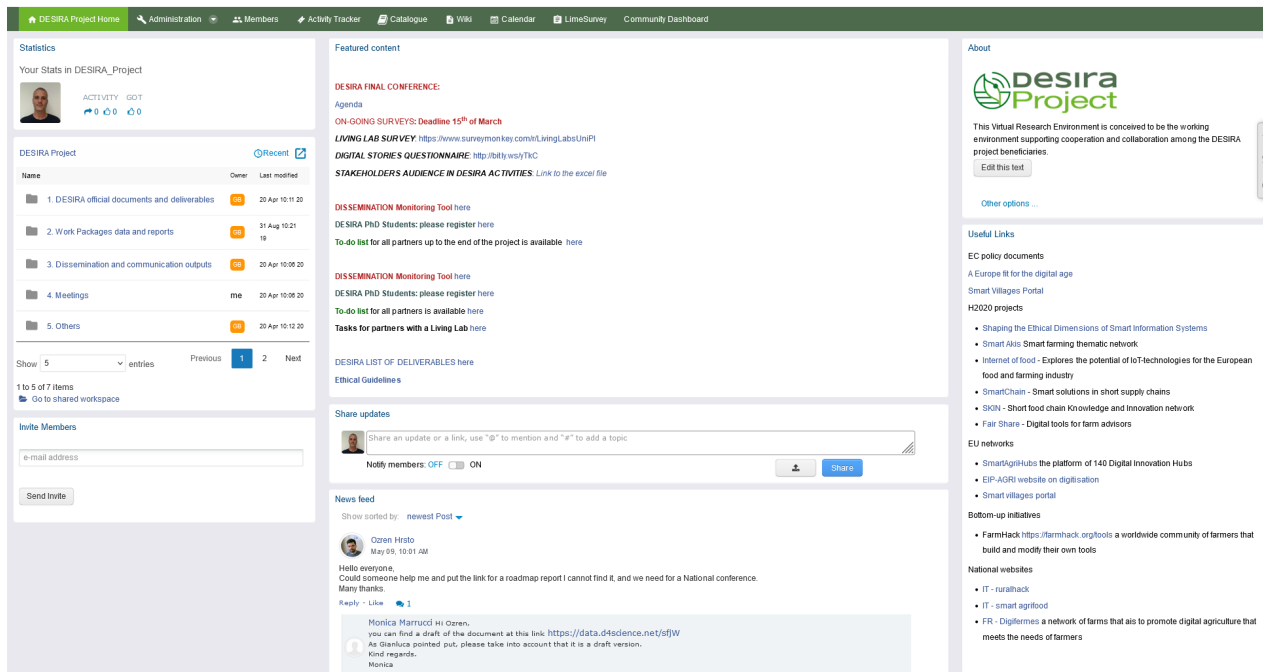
DESIRA Project Home Administration Members Activity Tracker Catalogue Wiki Calendar LimeSurvey Community Dashboard

Statistics

Your Stats in DESIRA_Project

ACTIVITY GOT
0 0 0

DESIRA Project Recent

| Name | Owner | Last modified |
|---|---|---|
| 1. DESIRA official documents and deliverables | GB | 20 Apr 10:11 20 |
| 2. Work Packages data and reports | GB | 31 Aug 10:21 19 |
| 3. Dissemination and communication outputs | GB | 20 Apr 10:06 20 |
| 4. Meetings | me | 20 Apr 10:06 20 |
| 5. Others | GB | 20 Apr 10:12 20 |

Show 5 entries Previous 1 2 Next

1 to 5 of 7 items
Go to shared workspace

Invite Members

e-mail address

Send Invite

Featured content

DESIRA FINAL CONFERENCE:

Agenda

ON-GOING SURVEYS: Deadline 15$^{th}$ of March

LIVING LAB SURVEY: https://www.surveymonkey.com/r/LivingLabsUniPI

DIGITAL STORIES QUESTIONNAIRE: http://bitly.ws/yTkC

STAKEHOLDERS AUDIENCE IN DESIRA ACTIVITIES: Link to the excel file

DISSEMINATION Monitoring Tool here

DESIRA PhD Students: please register here

To-do list for all partners up to the end of the project is available here

DISSEMINATION Monitoring Tool here

DESIRA PhD Students: please register here

To-do list for all partners is available here

Tasks for partners with a Living Lab here

DESIRA LIST OF DELIVERABLES here

Ethical Guidelines

Share updates

Share an update or a link, use "@" to mention and "#" to add a topic

Notify members: OFF ON

Share

News feed

Show sorted by: newest Post

Ozren Hrsto
May 09, 10:01 AM

Hello everyone,
Could someone help me and put the link for a roadmap report I cannot find it, and we need for a National conference.
Many thanks.

Reply - Like 1

Monica Marrucci Hi Ozren,
you can find a draft of the document at this link https://data.d4science.net/sfjW
As Gianluca pointed put, please take into account that it is a draft version.
Kind regards.
Monica

About

DESIRA Project

This Virtual Research Environment is conceived to be the working environment supporting cooperation and collaboration among the DESIRA project beneficiaries.

Edit this text

Other options ...

Useful Links

EC policy documents

A Europe fit for the digital age

Smart Villages Portal

H2020 projects

- Shaping the Ethical Dimensions of Smart Information Systems
- Smart Akis Smart farming thematic network
- Internet of food - Explores the potential of IoT-technologies for the European food and farming industry
- SmartChain - Smart solutions in short supply chains
- SKIN - Short food chain Knowledge and Innovation network
- Fair Share - Digital tools for farm advisors

EU networks

- SmartAgriHubs the platform of 140 Digital Innovation Hubs
- EIP-AGRI website on digitisation
- Smart villages portal

Bottom-up initiatives

- FarmHack https://farmhack.org/tools a worldwide community of farmers that build and modify their own tools

National websites

- IT - ruralhack
- IT - smart agrifood
- FR - Digifermes a network of farms that ais to promote digital agriculture that meets the needs of farmers